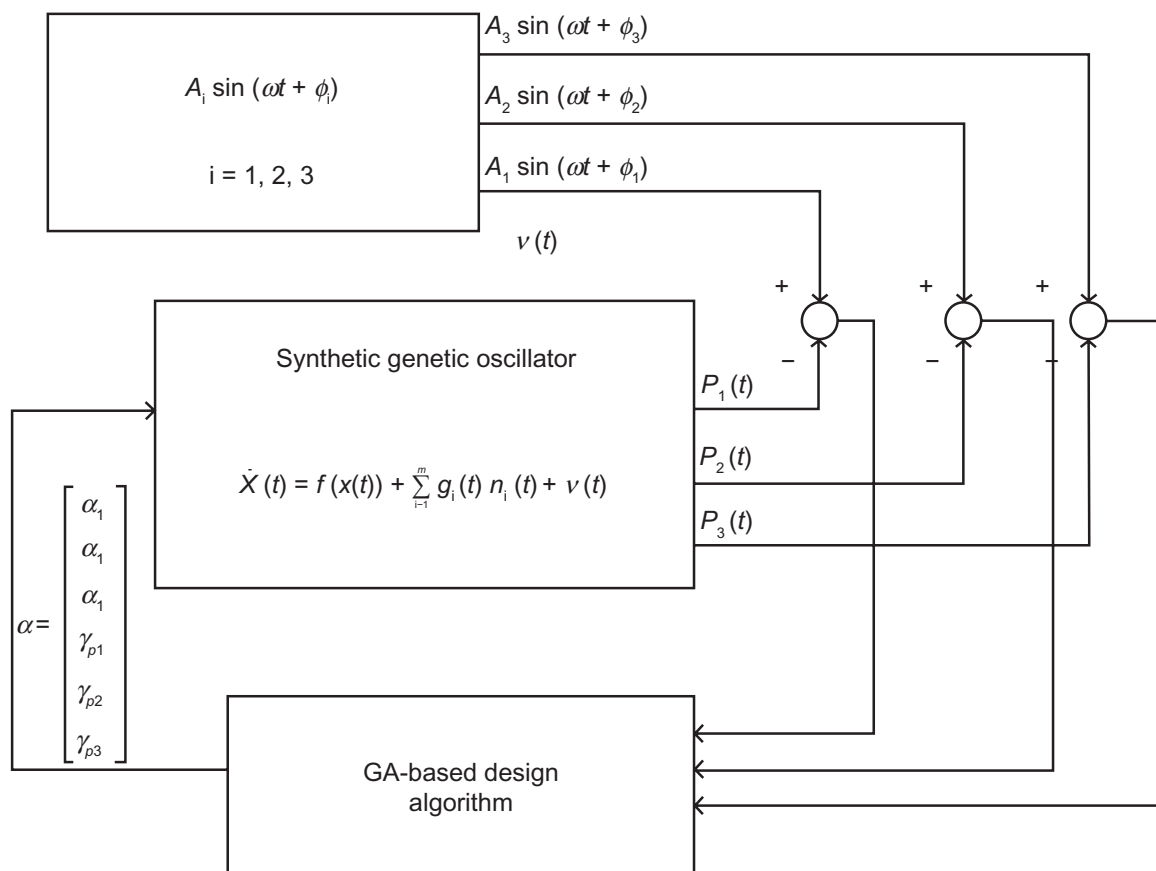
$A_i \sin(\omega t + \phi_i)$

i = 1, 2, 3

$A_3 \sin(\omega t + \phi_3)$

$A_2 \sin(\omega t + \phi_2)$

$A_1 \sin(\omega t + \phi_1)$

$v(t)$

+ + +

− − −

Synthetic genetic oscillator

$\dot{X}(t) = f(x(t)) + \sum_{i=1}^{m} g_i(t)\, n_i(t) + v(t)$

$P_1(t)$

$P_2(t)$

$P_3(t)$

$\alpha = \begin{bmatrix} \alpha_1 \\ \alpha_1 \\ \alpha_1 \\ \gamma_{p1} \\ \gamma_{p2} \\ \gamma_{p3} \end{bmatrix}$

GA-based design algorithm